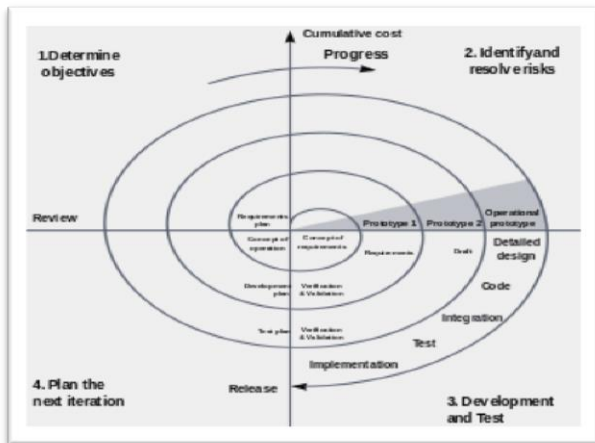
Cumulative cost

1.Determine objectives

Progress

2. Identifyand resolve risks

Review

Requirements plan

Concept of operation

Concept of requirements

Prototype 1

Prototype 2

Operational prototype

Requirements

Draft

Detailed design

Development plan

Verification & Validation

Code

Test plan

Verification & Validation

Integration

Test

Implementation

Release

4. Plan the next iteration

3. Development and Test